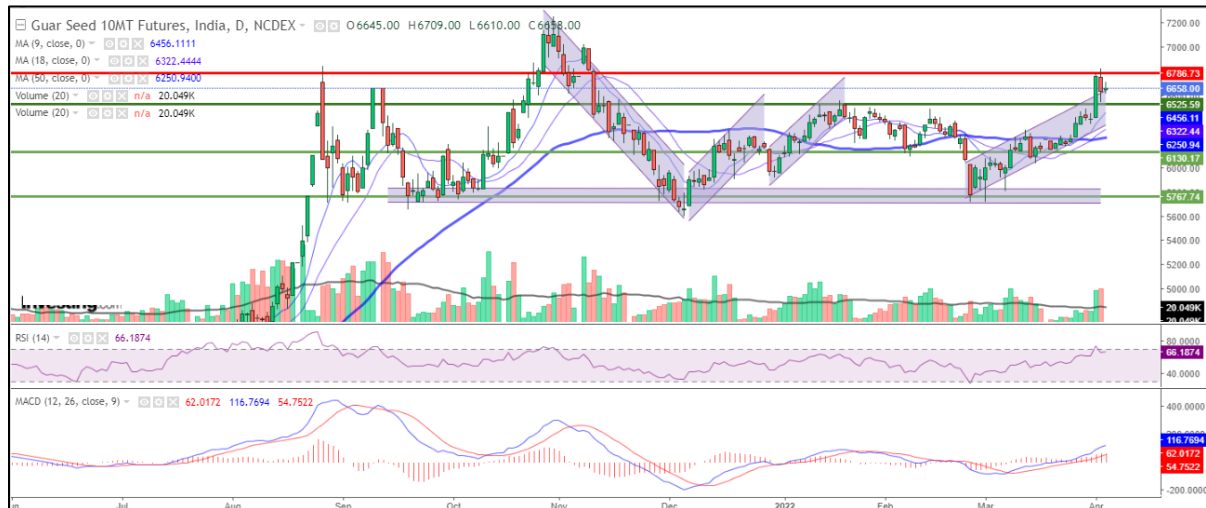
Guar Seed 10MT Futures, India, D, NCDEX O6645.00 H6709.00 L6610.00 C6658.00
MA (9, close, 0) 6456.1111
MA (18, close, 0) 6322.4444
MA (50, close, 0) 6250.9400
Volume (20) n/a 20.049K
Volume (20) n/a 20.049K

7200.00
7000.00
6786.73
6658.00
6525.59
6456.11
6322.44
6250.94
6130.17
6000.00
5767.74
5600.00
5400.00
5200.00
5000.00
20.049K
20.049K

Investing.com

RSI (14) 66.1874
66.1874
40.0000

MACD (12, 26, close, 9) 62.0172 116.7694 54.7522
400.0000
116.7694
62.0172
54.7522
-200.0000

Jun Jul Aug Sep Oct Nov Dec 2022 Feb Mar Apr